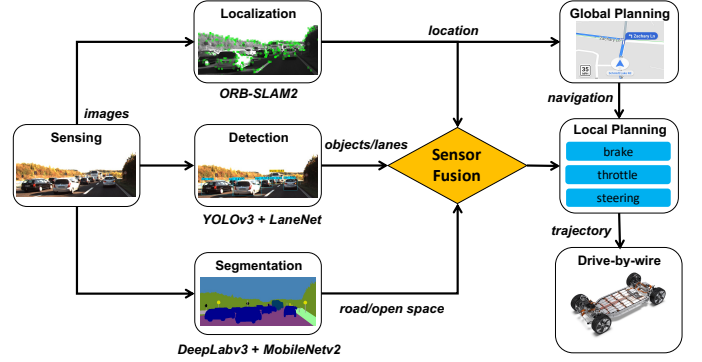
Localization

ORB-SLAM2

location

Global Planning

N Zachary Ln

35

navigation

images

Sensing

Detection

objects/lanes

Sensor Fusion

Local Planning

brake

throttle

steering

YOLOv3 + LaneNet

trajectory

Segmentation

Drive-by-wire

road/open space

DeepLabv3 + MobileNetv2